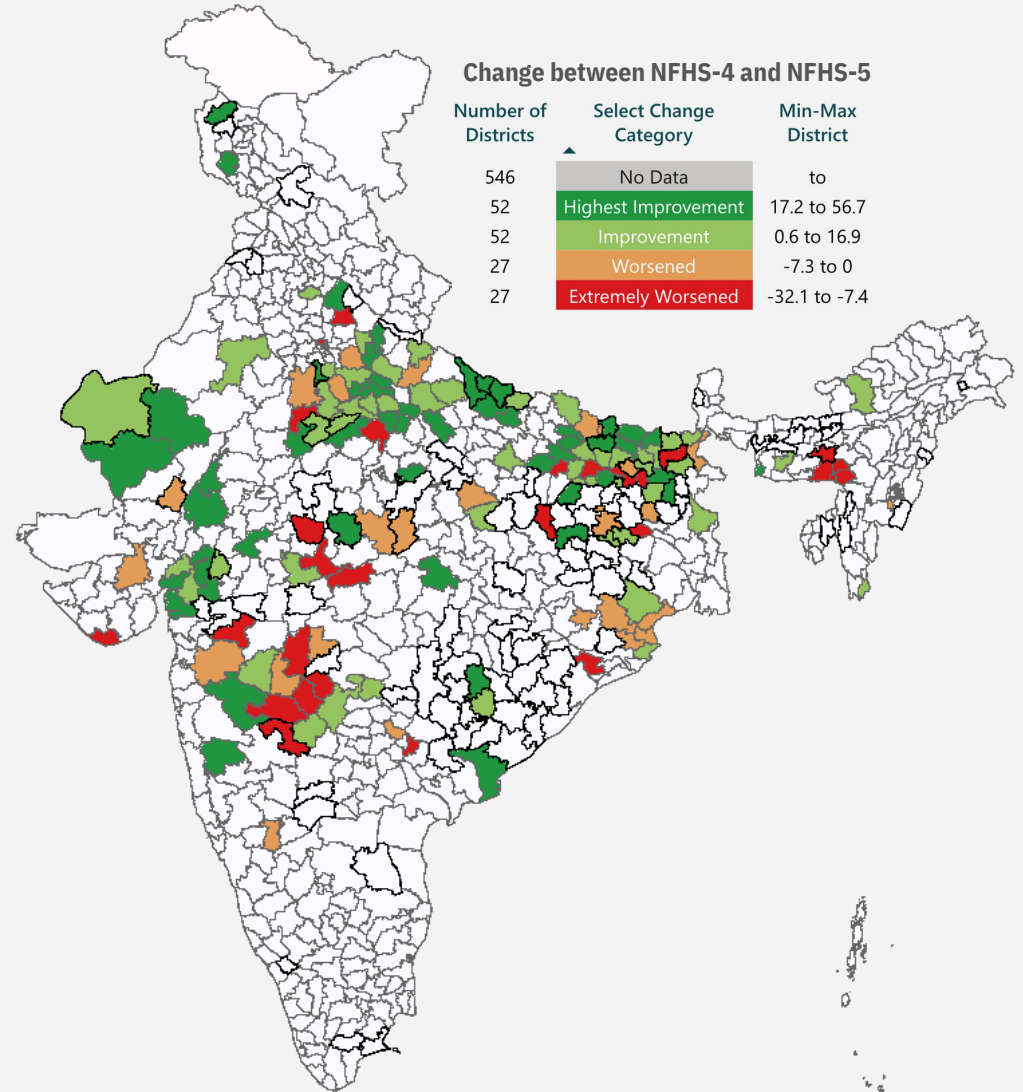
Change between NFHS-4 and NFHS-5

| Number of Districts | Select Change Category | Min-Max District |
|---|---|---|
| 546 | No Data | to |
| 52 | Highest Improvement | 17.2 to 56.7 |
| 52 | Improvement | 0.6 to 16.9 |
| 27 | Worsened | -7.3 to 0 |
| 27 | Extremely Worsened | -32.1 to -7.4 |